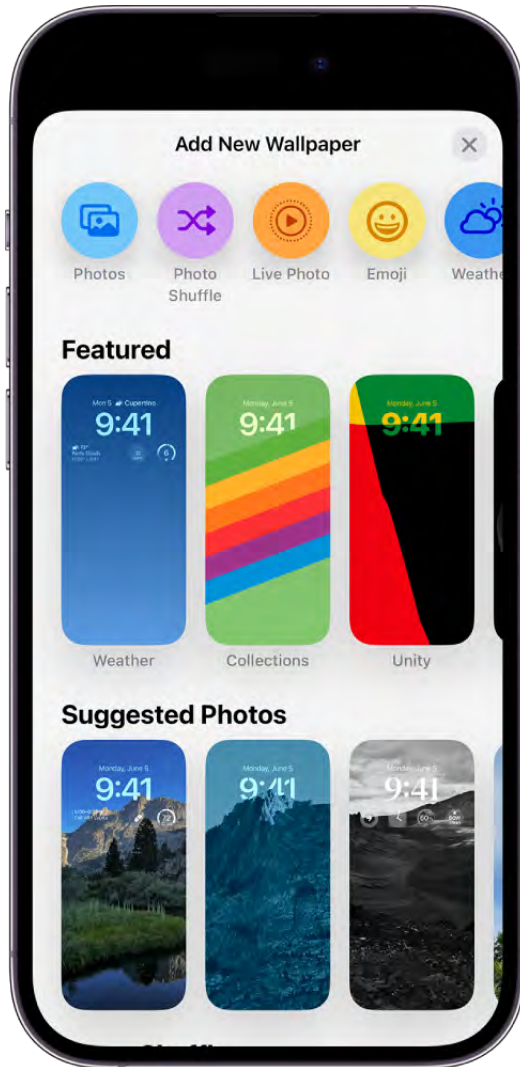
Add New Wallpaper

Photos
Photo Shuffle
Live Photo
Emoji
Weathe

Featured

Mon 5 Cupertino
9:41

Monday, June 5
9:41

Monday, June 5
9:41

Weather
Collections
Unity

Suggested Photos

Monday, June 5
9:41

Monday, June 5
9:41

Monday, June 5
9:41